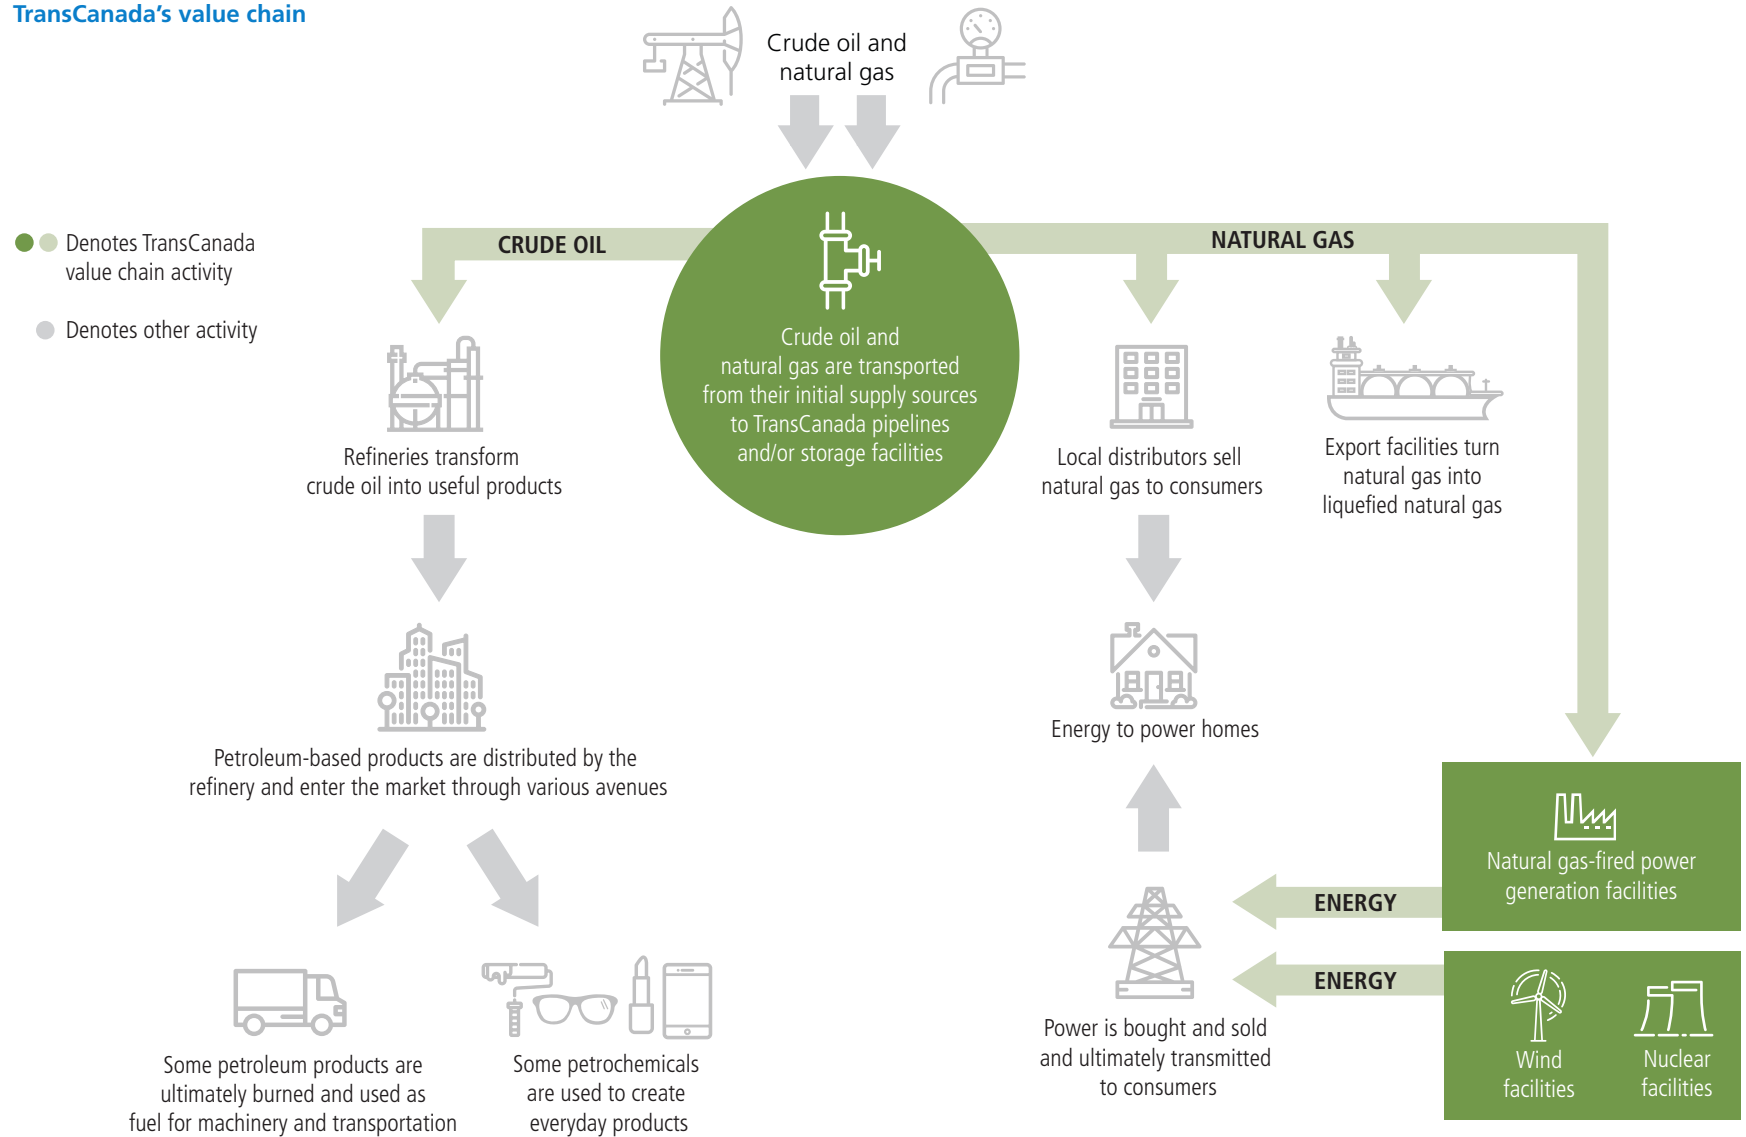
TransCanada's value chain

Crude oil and natural gas

Denotes TransCanada value chain activity

Denotes other activity

CRUDE OIL

NATURAL GAS

Crude oil and natural gas are transported from their initial supply sources to TransCanada pipelines and/or storage facilities

Refineries transform crude oil into useful products

Local distributors sell natural gas to consumers

Export facilities turn natural gas into liquefied natural gas

Petroleum-based products are distributed by the refinery and enter the market through various avenues

Energy to power homes

Natural gas-fired power generation facilities

ENERGY

ENERGY

Power is bought and sold and ultimately transmitted to consumers

Wind facilities

Nuclear facilities

Some petroleum products are ultimately burned and used as fuel for machinery and transportation

Some petrochemicals are used to create everyday products